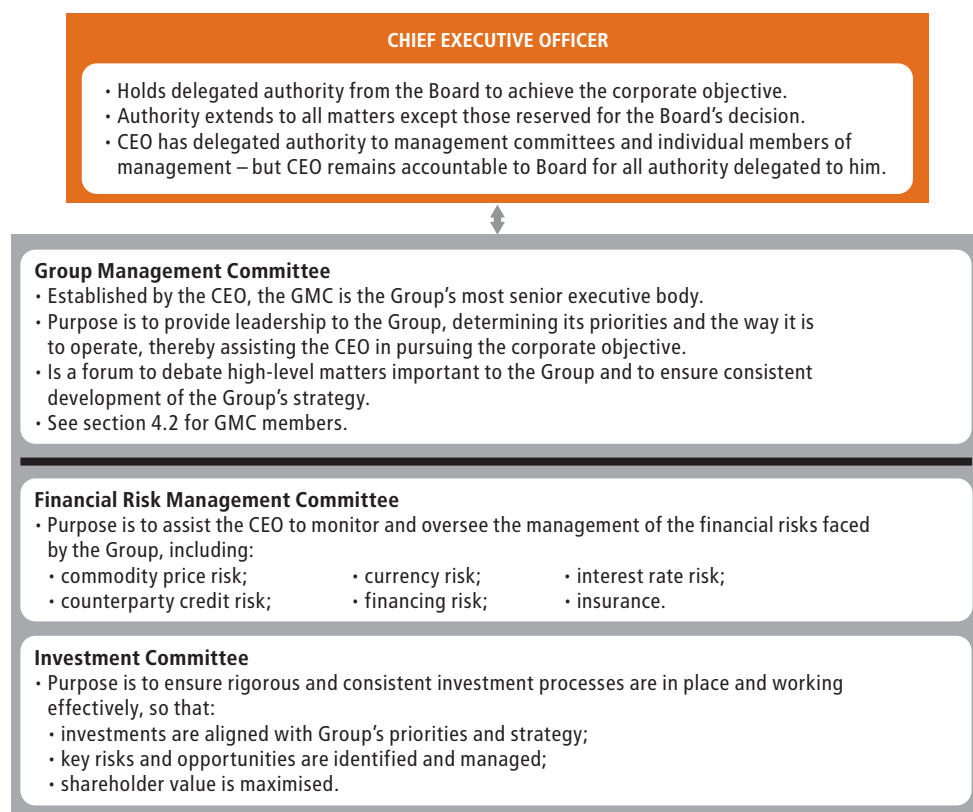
CHIEF EXECUTIVE OFFICER

• Holds delegated authority from the Board to achieve the corporate objective.
• Authority extends to all matters except those reserved for the Board's decision.
• CEO has delegated authority to management committees and individual members of management – but CEO remains accountable to Board for all authority delegated to him.

Group Management Committee
• Established by the CEO, the GMC is the Group's most senior executive body.
• Purpose is to provide leadership to the Group, determining its priorities and the way it is to operate, thereby assisting the CEO in pursuing the corporate objective.
• Is a forum to debate high-level matters important to the Group and to ensure consistent development of the Group's strategy.
• See section 4.2 for GMC members.

Financial Risk Management Committee
• Purpose is to assist the CEO to monitor and oversee the management of the financial risks faced by the Group, including:
• commodity price risk;
• counterparty credit risk;
• currency risk;
• financing risk;
• interest rate risk;
• insurance.

Investment Committee
• Purpose is to ensure rigorous and consistent investment processes are in place and working effectively, so that:
• investments are aligned with Group's priorities and strategy;
• key risks and opportunities are identified and managed;
• shareholder value is maximised.